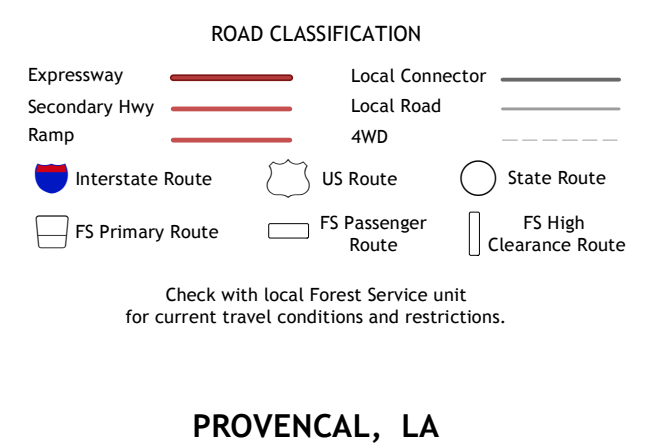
ROAD CLASSIFICATION

Expressway

Secondary Hwy

Ramp

Local Connector

Local Road

4WD

Interstate Route

US Route

State Route

FS Primary Route

FS Passenger Route

FS High Clearance Route

Check with local Forest Service unit for current travel conditions and restrictions.

PROVENCAL, LA